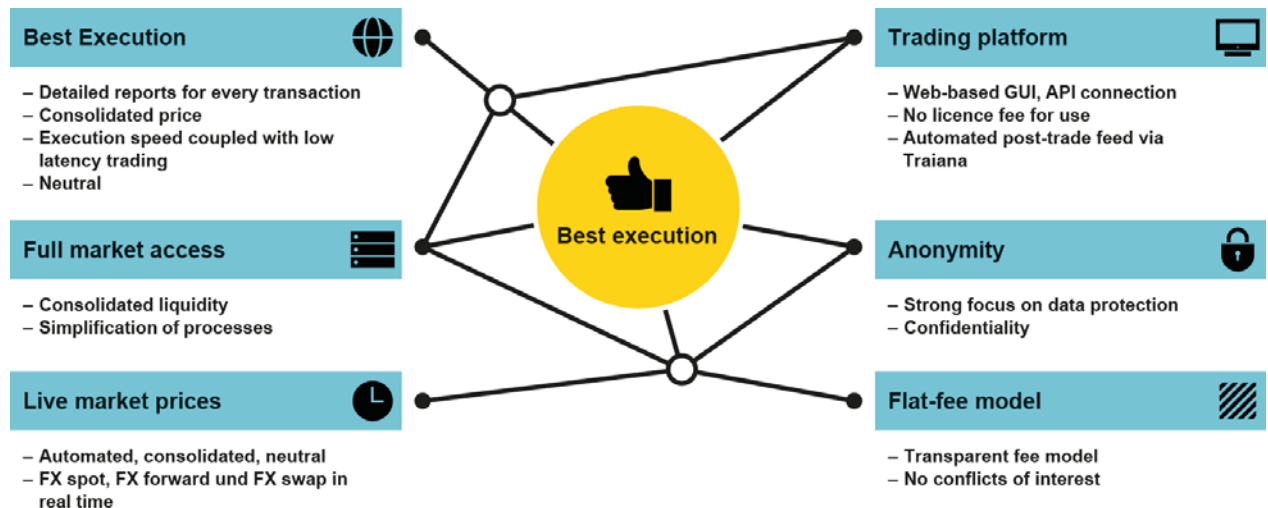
Best Execution

– Detailed reports for every transaction
– Consolidated price
– Execution speed coupled with low latency trading
– Neutral

Full market access

– Consolidated liquidity
– Simplification of processes

Live market prices

– Automated, consolidated, neutral
– FX spot, FX forward und FX swap in real time

Best execution

Trading platform

– Web-based GUI, API connection
– No licence fee for use
– Automated post-trade feed via Traiana

Anonymity

– Strong focus on data protection
– Confidentiality

Flat-fee model

– Transparent fee model
– No conflicts of interest